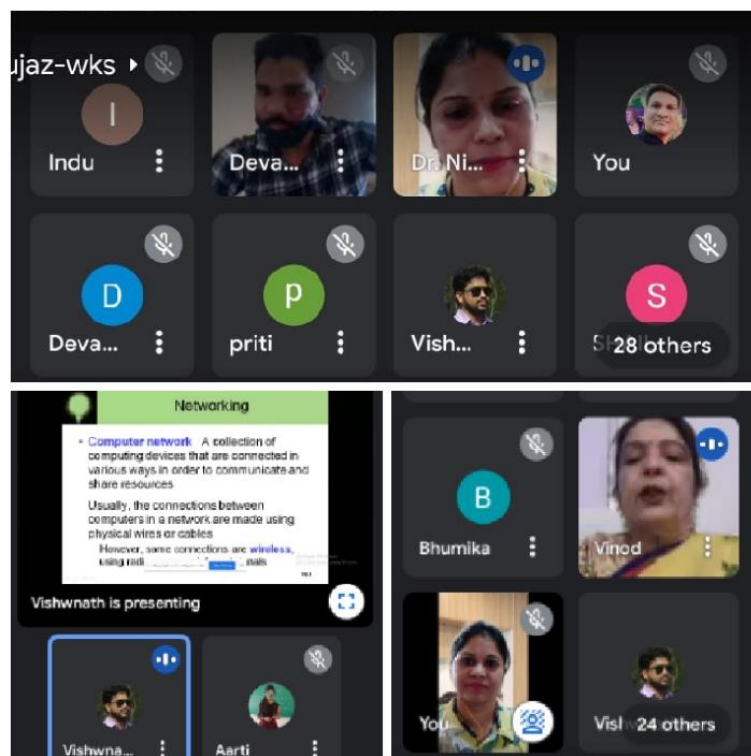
ujaz-wks

I
Indu

Deva...

Dr. Ni...

You

D
Deva...

p
priti

Vish...

S
Sh 28 others

Networking

• Computer network A collection of computing devices that are connected in various ways in order to communicate and share resources

Usually, the connections between computers in a network are made using physical wires or cables

However, some connections are wireless, using radi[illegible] nals

Vishwnath is presenting

Vishwna...

Aarti

B
Bhumika

Vinod

You

Vish 24 others